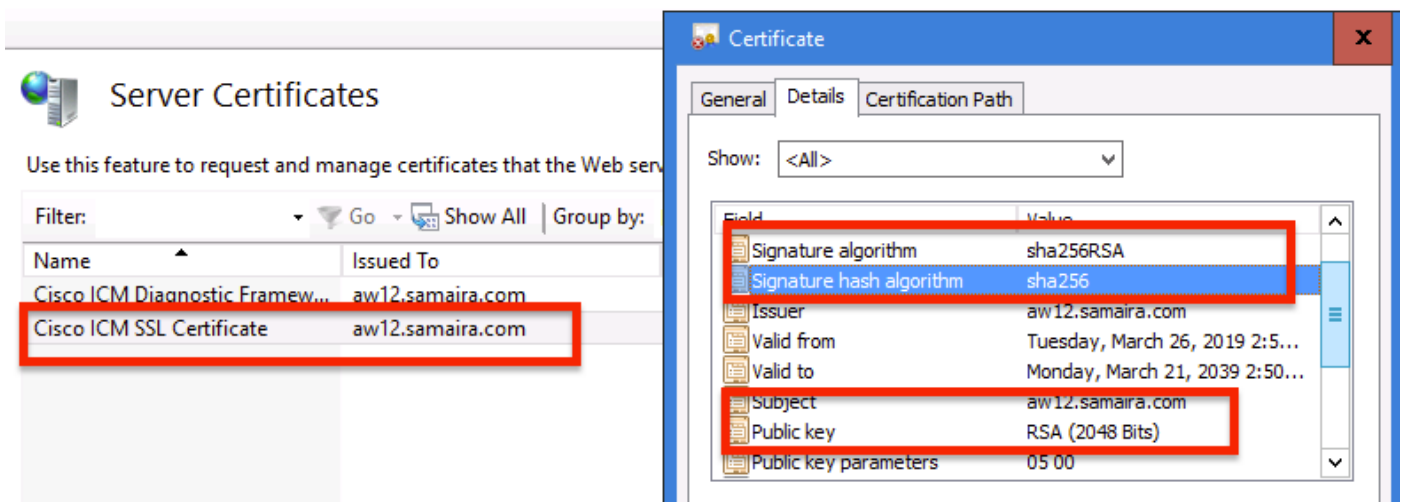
Server Certificates

Use this feature to request and manage certificates that the Web serv

Filter: Go Show All Group by:

| Name | Issued To |
|---|---|
| Cisco ICM Diagnostic Framew... | aw12.samaira.com |
| Cisco ICM SSL Certificate | aw12.samaira.com |

Certificate

General Details Certification Path

Show: <All>

| Field | Value |
|---|---|
| Signature algorithm | sha256RSA |
| Signature hash algorithm | sha256 |
| Issuer | aw12.samaira.com |
| Valid from | Tuesday, March 26, 2019 2:5... |
| Valid to | Monday, March 21, 2039 2:50... |
| Subject | aw12.samaira.com |
| Public key | RSA (2048 Bits) |
| Public key parameters | 05 00 |